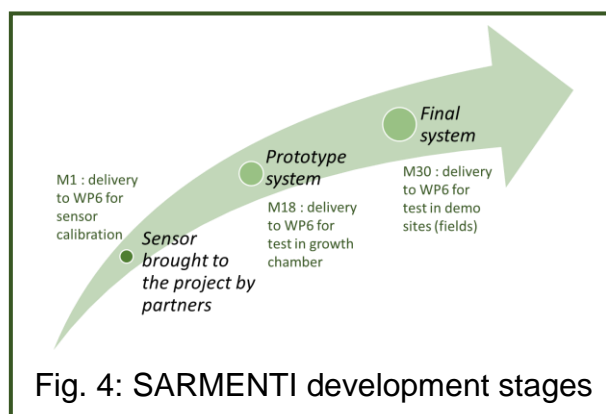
M1 : delivery to WP6 for sensor calibration

Sensor brought to the project by partners

Prototype system

M18 : delivery to WP6 for test in growth chamber

Final system

M30 : delivery to WP6 for test in demo sites (fields)

Fig. 4: SARMENTI development stages